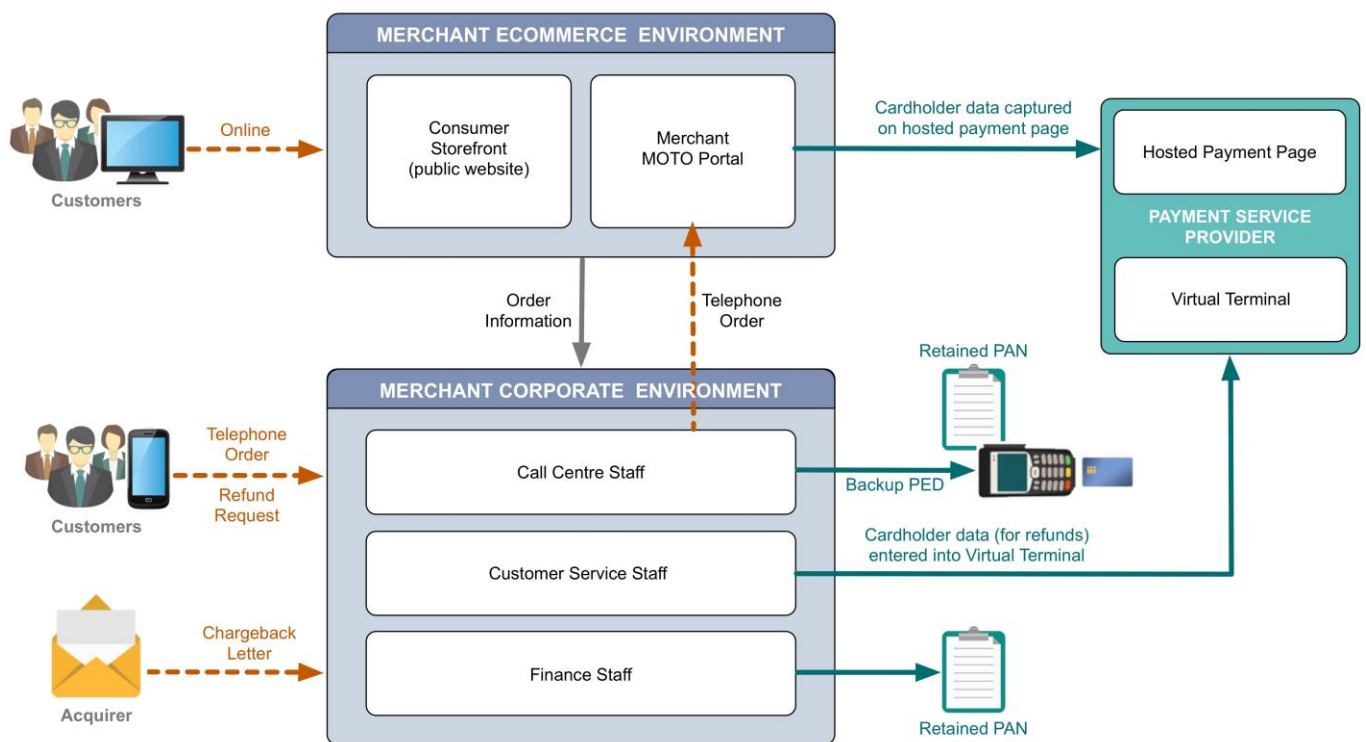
MERCHANT ECOMMERCE ENVIRONMENT

Customers

Online

Consumer Storefront (public website)

Merchant MOTO Portal

Cardholder data captured on hosted payment page

Hosted Payment Page

PAYMENT SERVICE PROVIDER

Virtual Terminal

Order Information

Telephone Order

Retained PAN

MERCHANT CORPORATE ENVIRONMENT

Customers

Telephone Order

Refund Request

Call Centre Staff

Backup PED

Cardholder data (for refunds) entered into Virtual Terminal

Customer Service Staff

Acquirer

Chargeback Letter

Finance Staff

Retained PAN